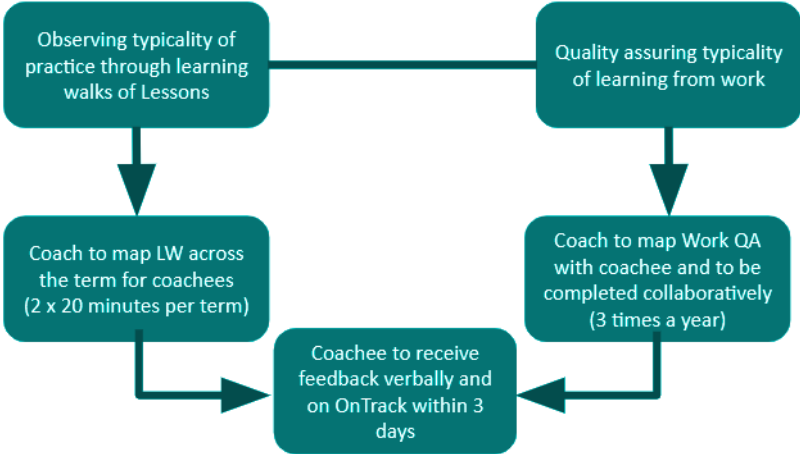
Observing typicality of practice through learning walks of Lessons

Quality assuring typicality of learning from work

Coach to map LW across the term for coachees (2 x 20 minutes per term)

Coach to map Work QA with coachee and to be completed collaboratively (3 times a year)

Coachee to receive feedback verbally and on OnTrack within 3 days